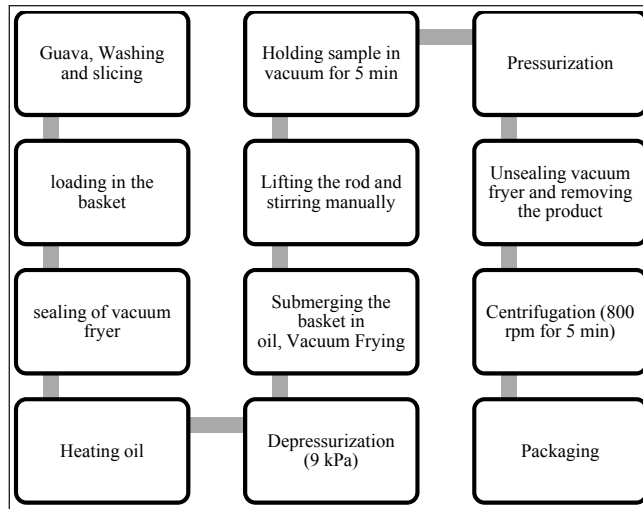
Guava, Washing and slicing

loading in the basket

sealing of vacuum fryer

Heating oil

Depressurization (9 kPa)

Submerging the basket in oil, Vacuum Frying

Lifting the rod and stirring manually

Holding sample in vacuum for 5 min

Pressurization

Unsealing vacuum fryer and removing the product

Centrifugation (800 rpm for 5 min)

Packaging